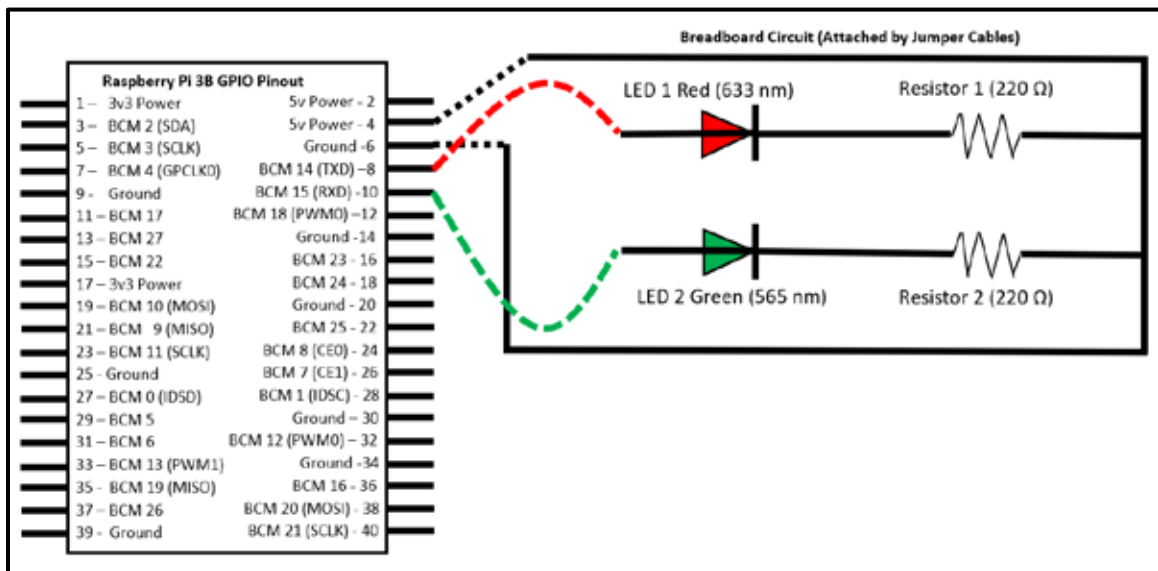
Breadboard Circuit (Attached by Jumper Cables)

Raspberry Pi 3B GPIO Pinout

1 – 3v3 Power
3 – BCM 2 (SDA)
5 – BCM 3 (SCLK)
7 – BCM 4 (GPCLK0)
9 - Ground
11 – BCM 17
13 – BCM 27
15 – BCM 22
17 – 3v3 Power
19 – BCM 10 (MOSI)
21 – BCM 9 (MISO)
23 – BCM 11 (SCLK)
25 - Ground
27 – BCM 0 (IDSD)
29 – BCM 5
31 – BCM 6
33 – BCM 13 (PWM1)
35 - BCM 19 (MISO)
37 – BCM 26
39 - Ground

5v Power - 2
5v Power - 4
Ground -6
BCM 14 (TXD) –8
BCM 15 (RXD) -10
BCM 18 (PWM0) –12
Ground -14
BCM 23 - 16
BCM 24 - 18
Ground - 20
BCM 25 - 22
BCM 8 (CE0) - 24
BCM 7 (CE1) - 26
BCM 1 (IDSC) - 28
Ground – 30
BCM 12 (PWM0) – 32
Ground -34
BCM 16 - 36
BCM 20 (MOSI) - 38
BCM 21 (SCLK) - 40

LED 1 Red (633 nm)
Resistor 1 (220 Ω)
LED 2 Green (565 nm)
Resistor 2 (220 Ω)